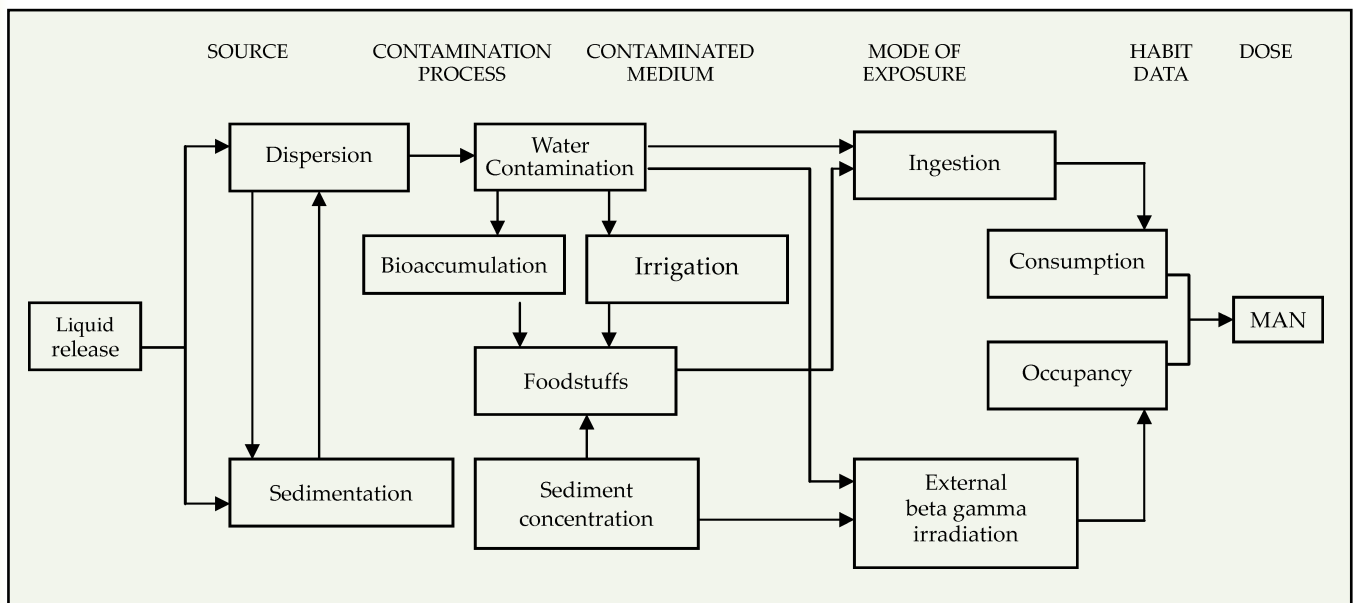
SOURCE

CONTAMINATION PROCESS

CONTAMINATED MEDIUM

MODE OF EXPOSURE

HABIT DATA

DOSE

Liquid release

Dispersion

Sedimentation

Water Contamination

Bioaccumulation

Irrigation

Foodstuffs

Sediment concentration

Ingestion

External beta gamma irradiation

Consumption

Occupancy

MAN